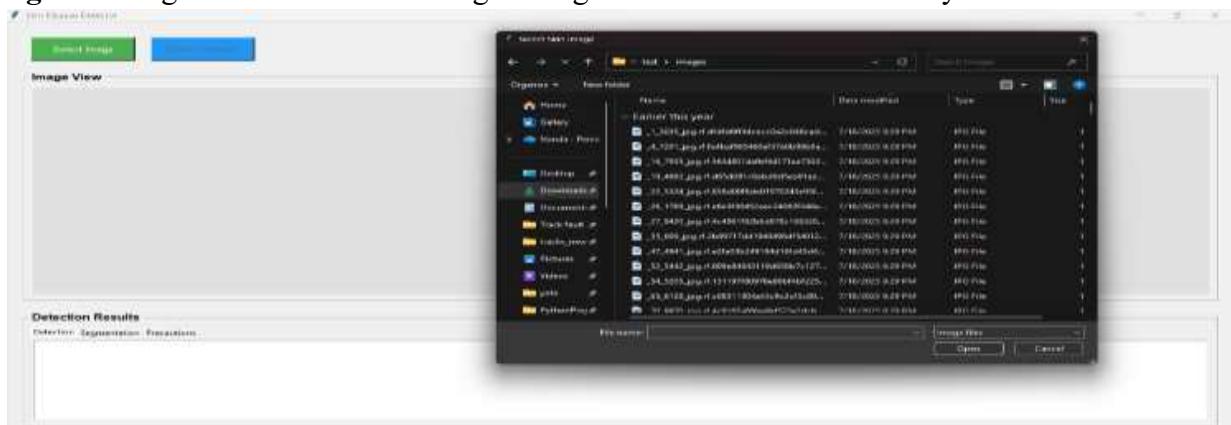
Select Image

Image View

Detection Results

Detection Segmentation Precautions

Select Skin Image

test > images

Organize New folder

Home

Gallery

Name

Date modified

Type

Earlier this year

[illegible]

JPG File

Desktop

Downloads

Documents

Pictures

Videos

File name:

Image files

Open

Cancel